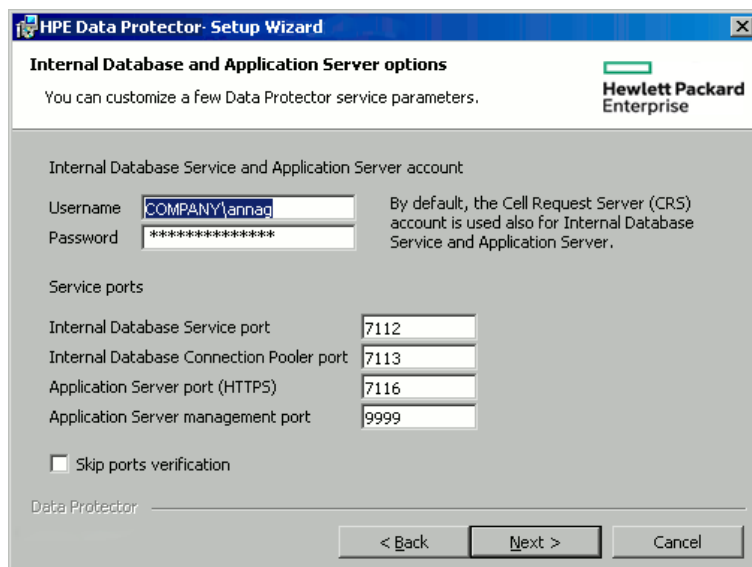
HPE Data Protector· Setup Wizard

Internal Database and Application Server options

You can customize a few Data Protector service parameters.

Hewlett Packard Enterprise

Internal Database Service and Application Server account

Username COMPANY\annag

Password ***************

By default, the Cell Request Server (CRS) account is used also for Internal Database Service and Application Server.

Service ports

Internal Database Service port 7112

Internal Database Connection Pooler port 7113

Application Server port (HTTPS) 7116

Application Server management port 9999

Skip ports verification

Data Protector

< Back

Next >

Cancel